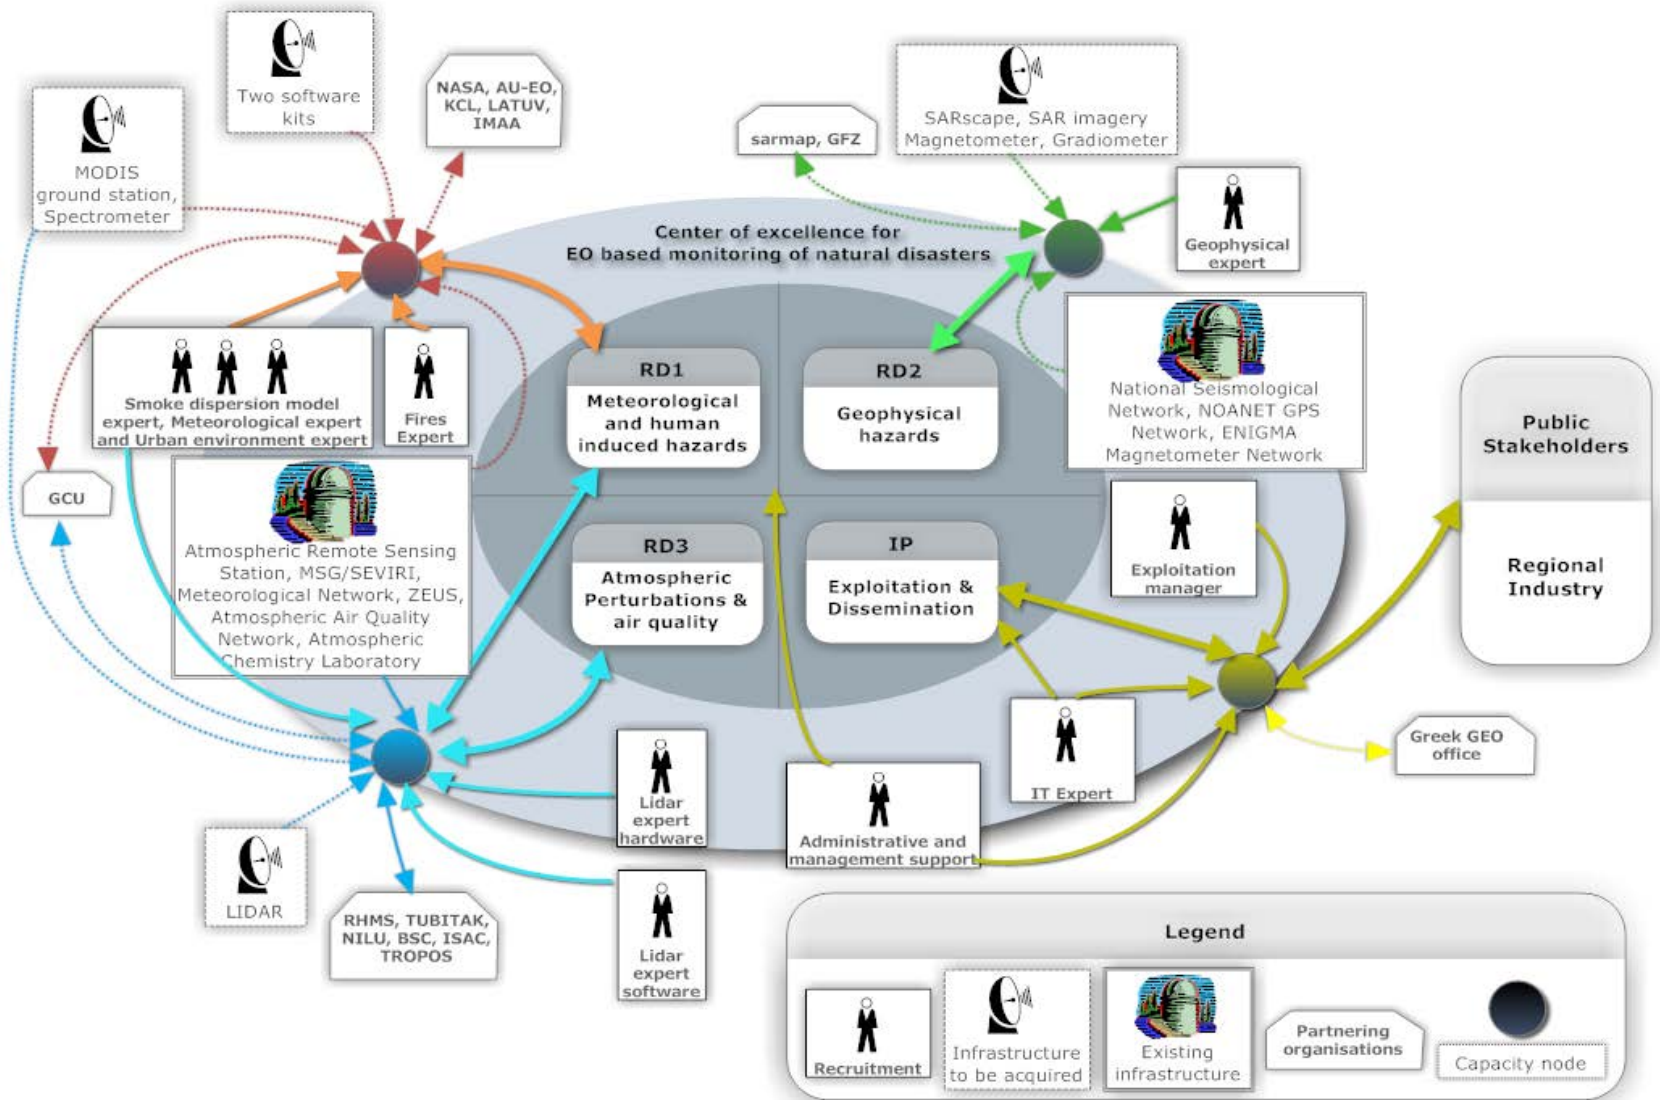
Two software kits

NASA, AU-EO, KCL, LATUV, IMAA

MODIS ground station, Spectrometer

sarmap, GFZ

SARscape, SAR imagery Magnetometer, Gradiometer

Geophysical expert

Center of excellence for EO based monitoring of natural disasters

Smoke dispersion model expert, Meteorological expert and Urban environment expert

Fires Expert

RD1
Meteorological and human induced hazards

RD2
Geophysical hazards

National Seismological Network, NOANET GPS Network, ENIGMA Magnetometer Network

Public Stakeholders

Regional Industry

GCU

Atmospheric Remote Sensing Station, MSG/SEVIRI, Meteorological Network, ZEUS, Atmospheric Air Quality Network, Atmospheric Chemistry Laboratory

RD3
Atmospheric Perturbations & air quality

IP
Exploitation & Dissemination

Exploitation manager

Greek GEO office

IT Expert

Lidar expert hardware

Administrative and management support

LIDAR

RHMS, TUBITAK, NILU, BSC, ISAC, TROPOS

Lidar expert software

Legend

Recruitment

Infrastructure to be acquired

Existing infrastructure

Partnering organisations

Capacity node